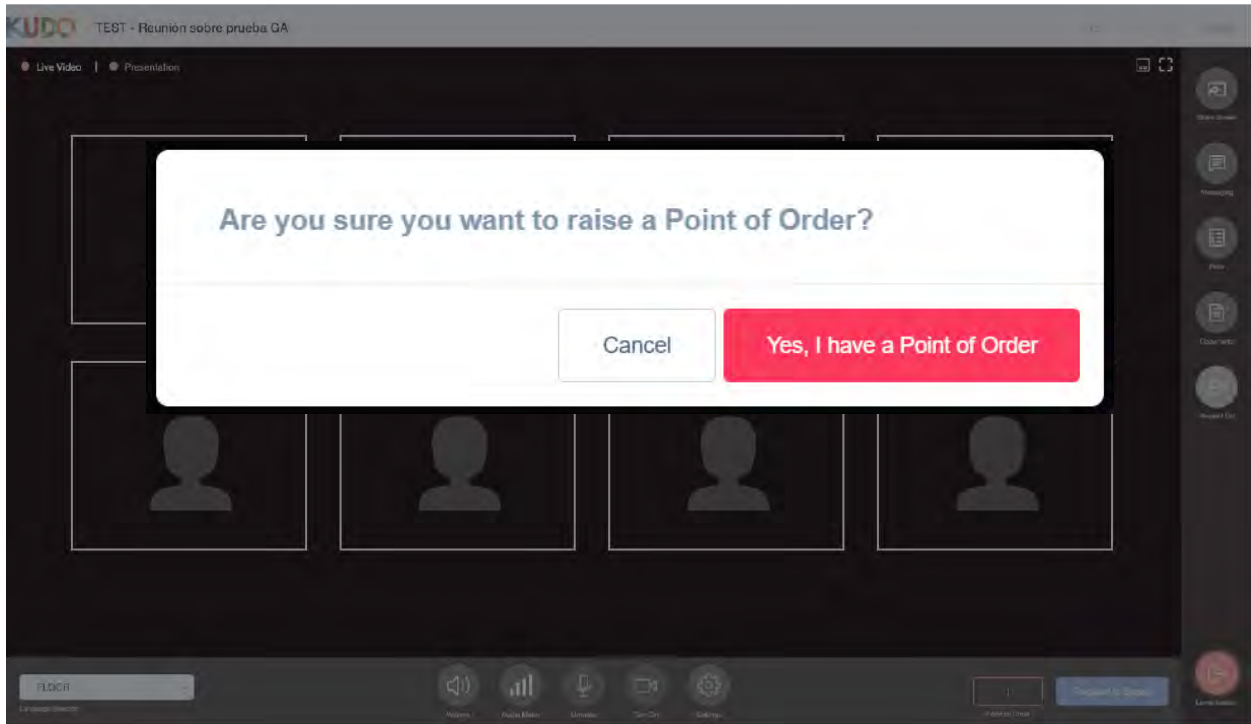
KUDO TEST - Reunión sobre prueba GA

Live Video | Presentation

Are you sure you want to raise a Point of Order?

Cancel

Yes, I have a Point of Order

Share Screen

Messaging

Polls

Documents

Request Dir

FLOOR

Language Selector

Volume

Audio Meter

Unmute

Turn On

Settings

Request to Speak

Leave Event